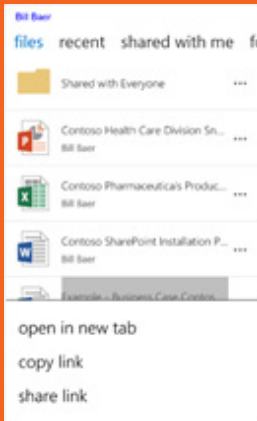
Bill Baer

files recent shared with me fo

Shared with Everyone ...

Contoso Health Care Division Sn... ...
Bill Baer

Contoso Pharmaceuticals Produc... ...
Bill Baer

Contoso SharePoint Installation P... ...
Bill Baer

Example - Business Case Contos...

open in new tab

copy link

share link